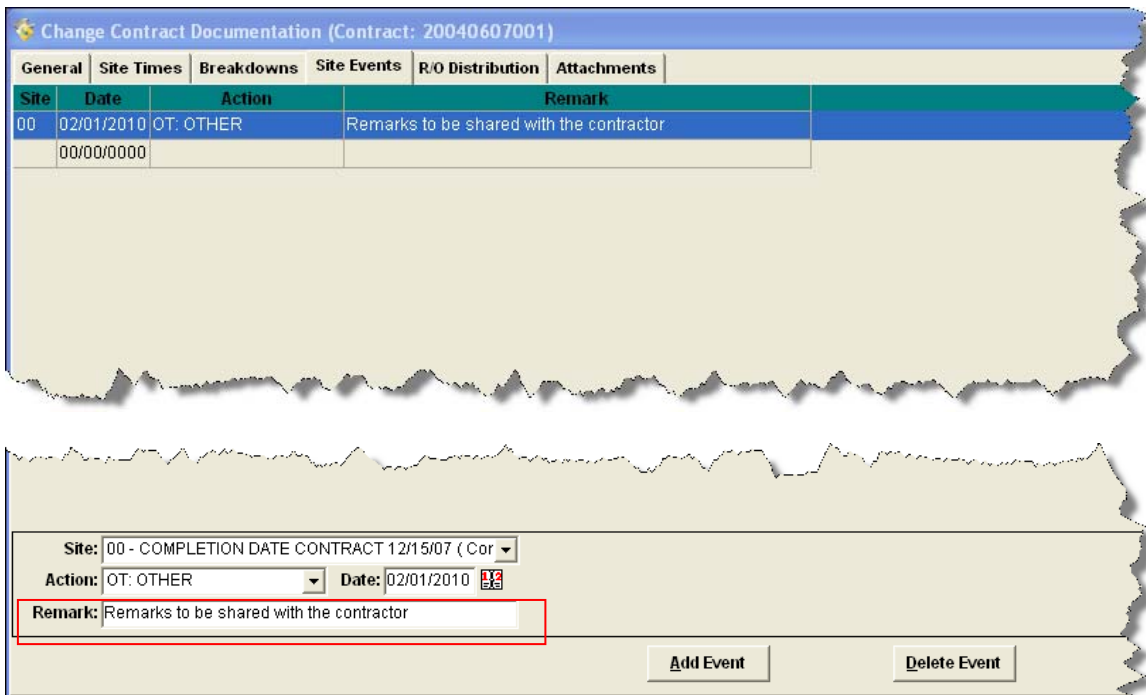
Change Contract Documentation (Contract: 20040607001)

General | Site Times | Breakdowns | Site Events | R/O Distribution | Attachments

| Site | Date | Action | Remark |
|---|---|---|---|
| 00 | 02/01/2010 | OT: OTHER | Remarks to be shared with the contractor |
| | 00/00/0000 | | |

Site: 00 - COMPLETION DATE CONTRACT 12/15/07 ( Cor
Action: OT: OTHER Date: 02/01/2010
Remark: Remarks to be shared with the contractor

Add Event Delete Event